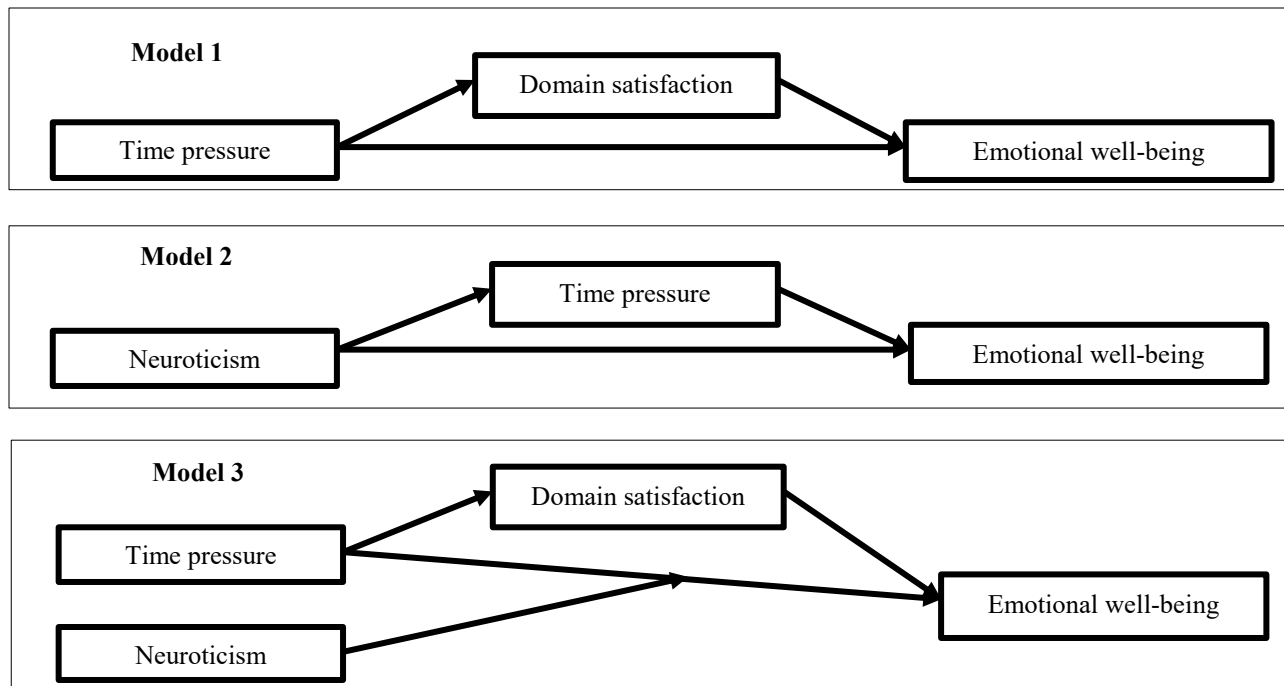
Model 1

Domain satisfaction

Time pressure

Emotional well-being

Model 2

Time pressure

Neuroticism

Emotional well-being

Model 3

Domain satisfaction

Time pressure

Emotional well-being

Neuroticism